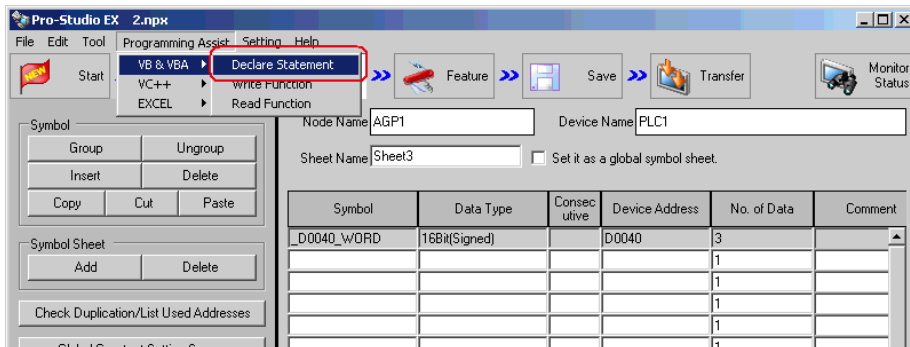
Pro-Studio EX 2.npx

File Edit Tool Programming Assist Setting Help

VB & VBA
VC++
EXCEL

Declare Statement
Write Function
Read Function

Start

Feature

Save

Transfer

Monitor Status

Symbol
Group
Ungroup
Insert
Delete
Copy
Cut
Paste

Symbol Sheet
Add
Delete

Check Duplication/List Used Addresses

Node Name AGP1

Device Name PLC1

Sheet Name Sheet3

Set it as a global symbol sheet.

| Symbol | Data Type | Consecutive | Device Address | No. of Data | Comment |
|---|---|---|---|---|---|
| _D0040_WORD | 16Bit(Signed) | | D0040 | 3 | |
| | | | | 1 | |
| | | | | 1 | |
| | | | | 1 | |
| | | | | 1 | |
| | | | | 1 | |